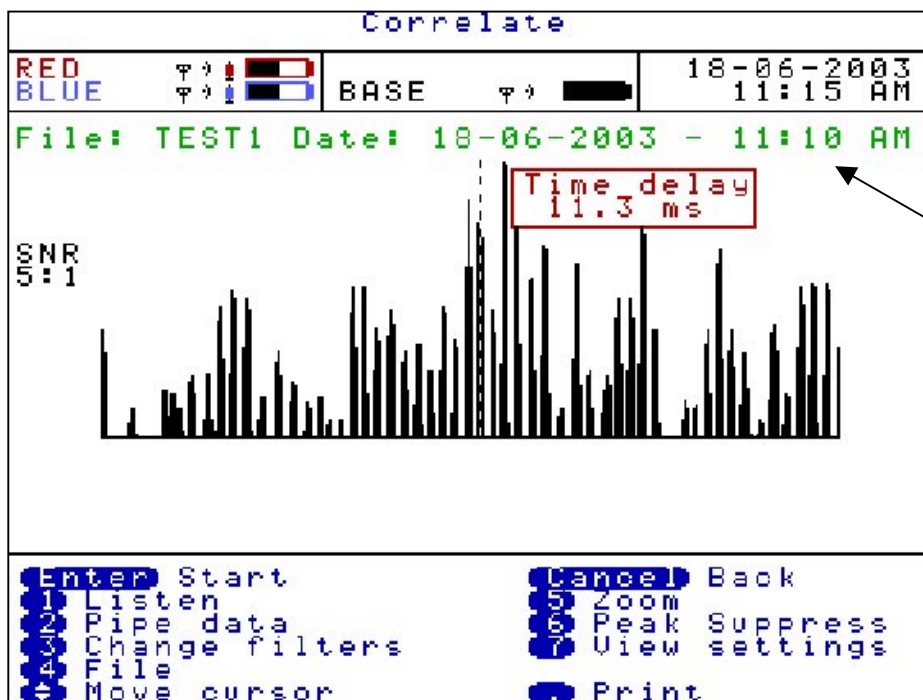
Correlate

RED
BLUE

BASE

18-06-2003
11:15 AM

File: TEST1 Date: 18-06-2003 - 11:10 AM

Time delay
11.3 ms

SNR
5:1

Enter Start
1 Listen
2 Pipe data
3 Change filters
4 File
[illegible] Move cursor

Cancel Back
5 Zoom
6 Peak Suppress
7 View settings
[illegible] Print